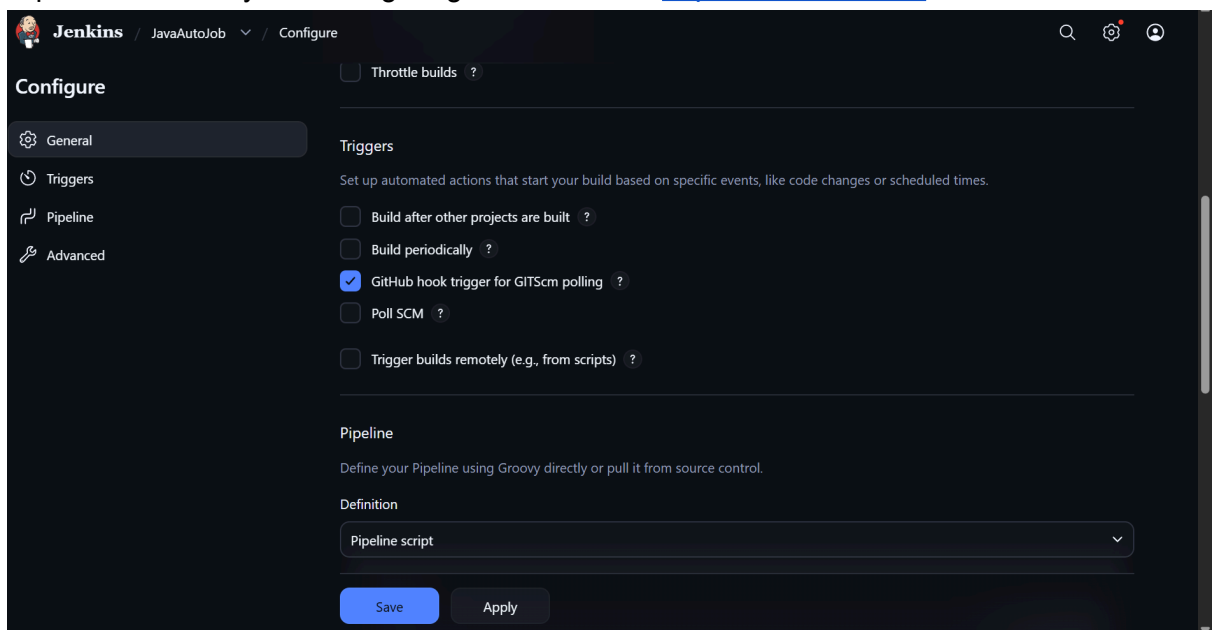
Jenkins / JavaAutoJob / Configure

Configure

General
Triggers
Pipeline
Advanced

Throttle builds ?

Triggers

Set up automated actions that start your build based on specific events, like code changes or scheduled times.

Build after other projects are built ?
Build periodically ?
GitHub hook trigger for GITScm polling ?
Poll SCM ?
Trigger builds remotely (e.g., from scripts) ?

Pipeline

Define your Pipeline using Groovy directly or pull it from source control.

Definition

Pipeline script

Save
Apply